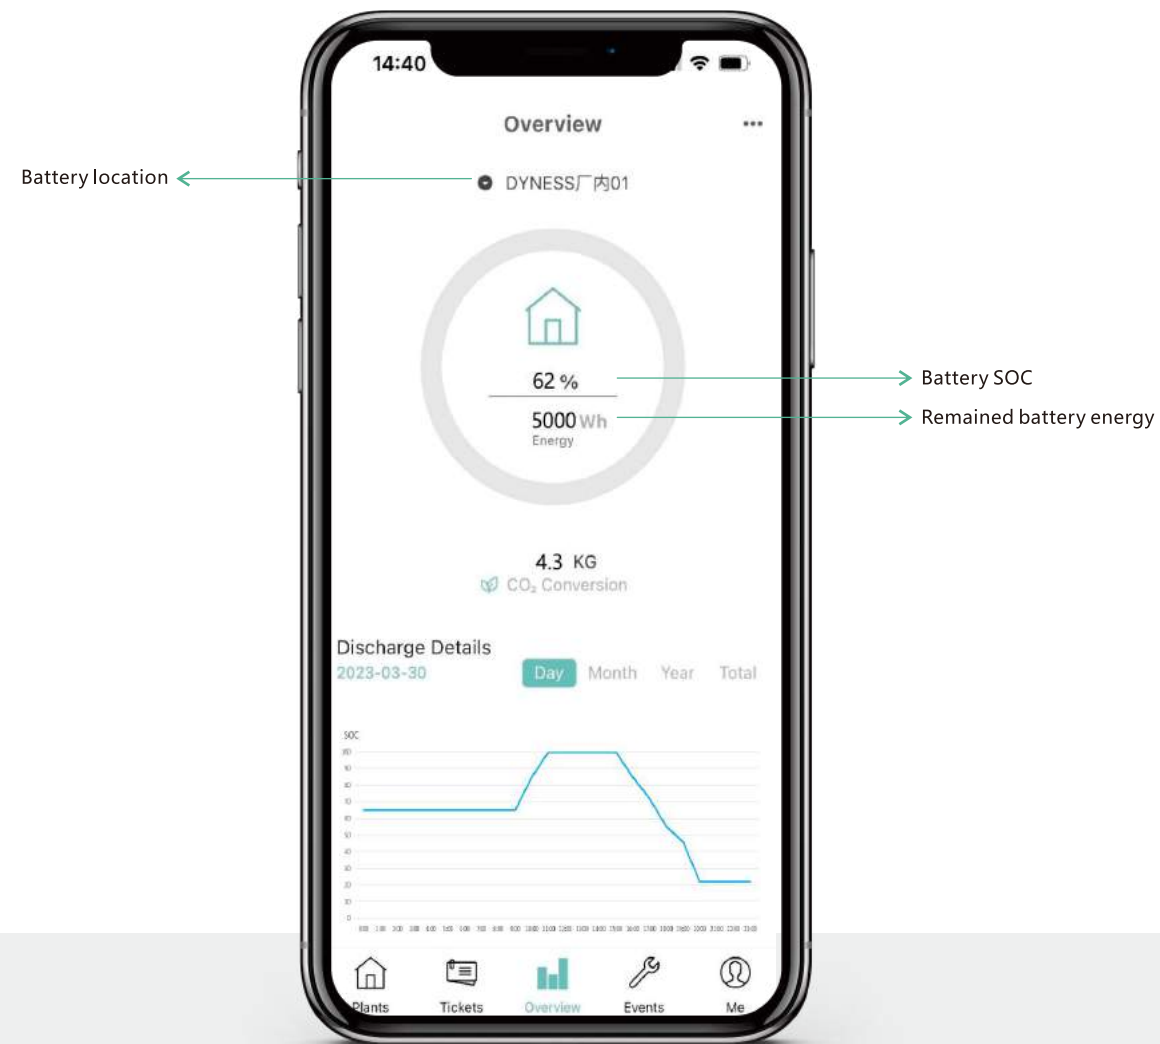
14:40

Overview

Battery location

DYNESS厂内01

62 %

Battery SOC

5000 Wh
Energy

Remained battery energy

4.3 KG
$CO_2$ Conversion

Discharge Details
2023-03-30

Day Month Year Total

SOC

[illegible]

Plants Tickets Overview Events Me